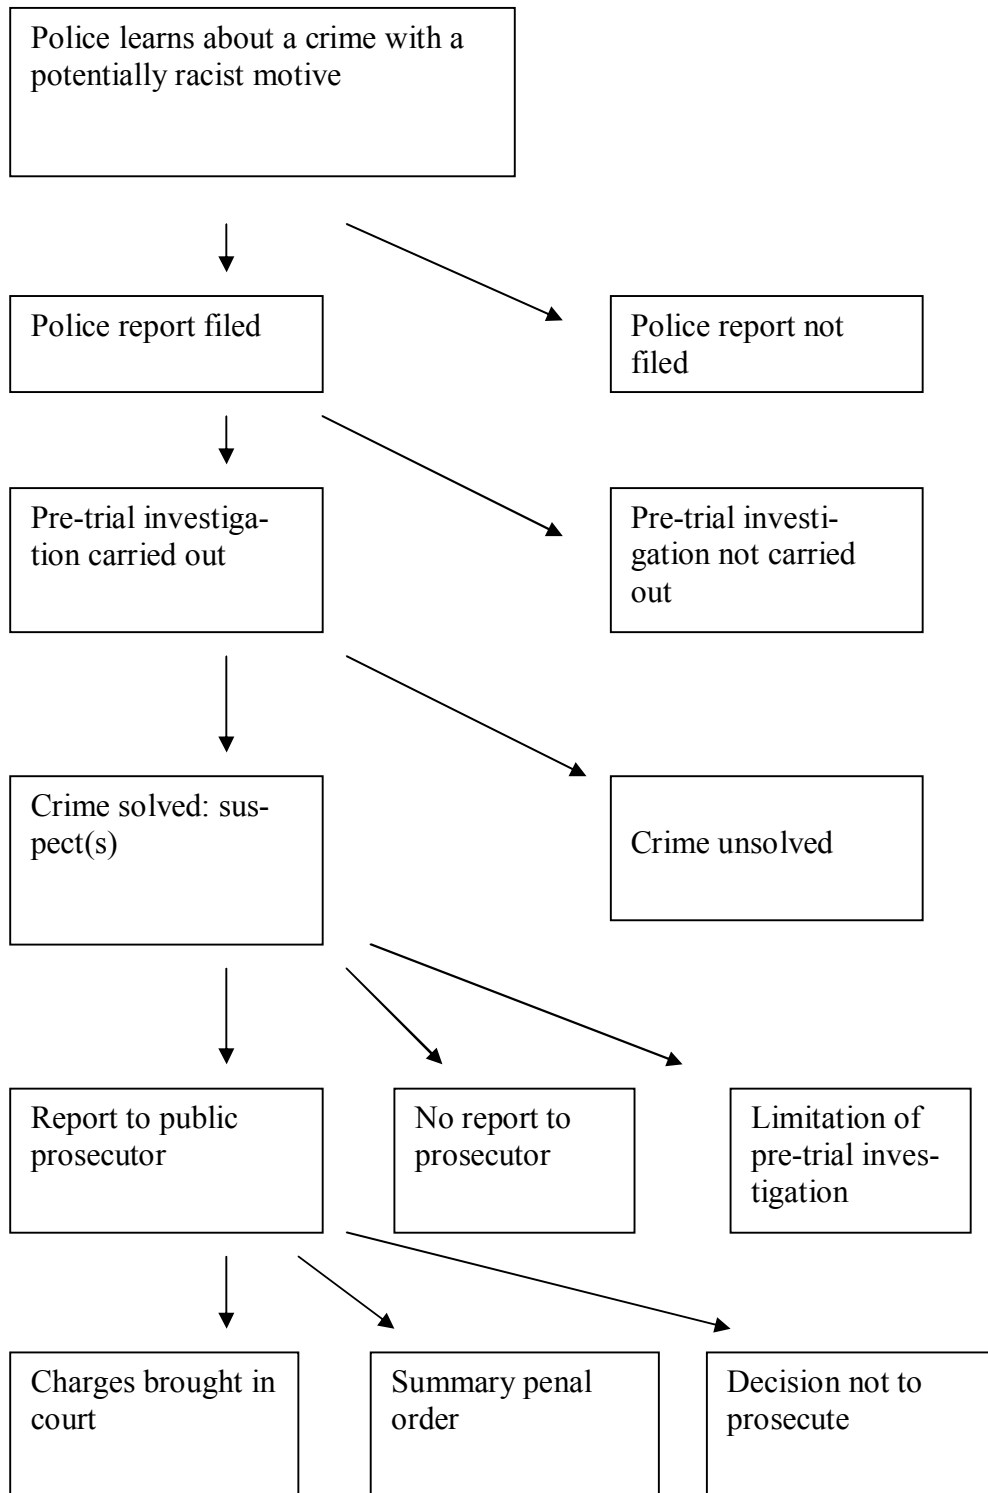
Police learns about a crime with a potentially racist motive

Police report filed

Police report not filed

Pre-trial investigation carried out

Pre-trial investigation not carried out

Crime solved: suspect(s)

Crime unsolved

Report to public prosecutor

No report to prosecutor

Limitation of pre-trial investigation

Charges brought in court

Summary penal order

Decision not to prosecute